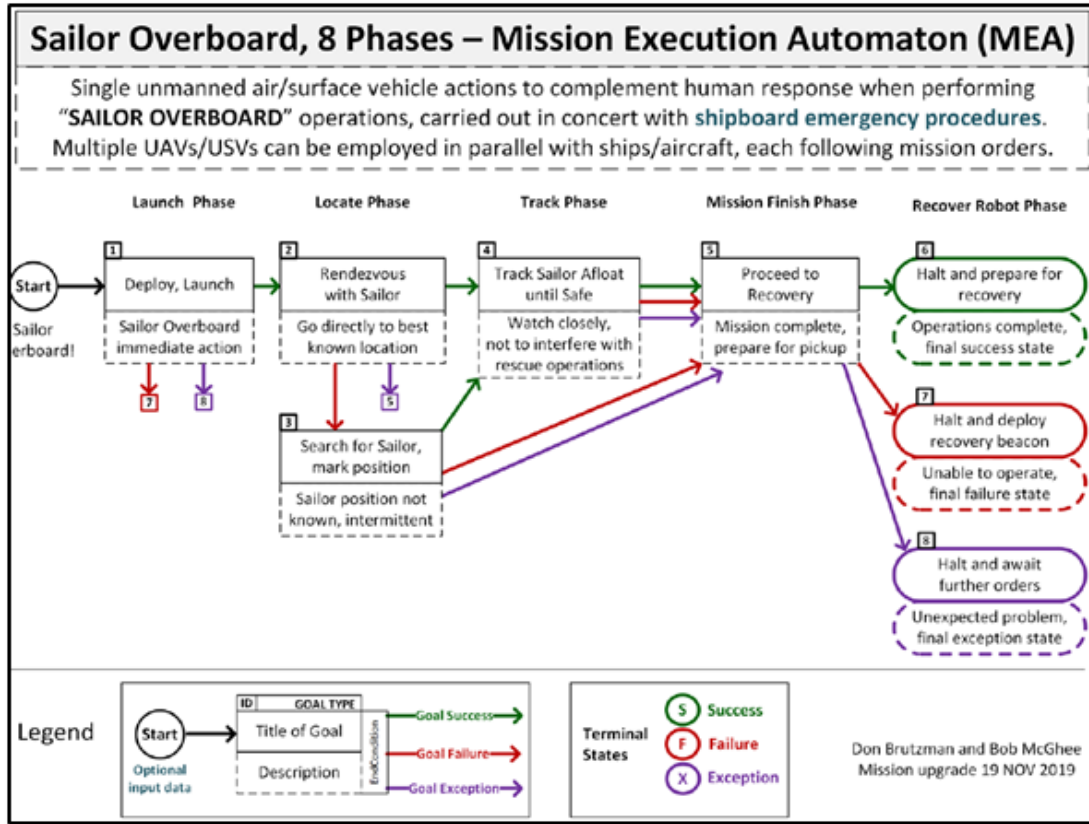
Sailor Overboard, 8 Phases – Mission Execution Automaton (MEA)

Single unmanned air/surface vehicle actions to complement human response when performing "SAILOR OVERBOARD" operations, carried out in concert with shipboard emergency procedures. Multiple UAVs/USVs can be employed in parallel with ships/aircraft, each following mission orders.

Launch Phase

Locate Phase

Track Phase

Mission Finish Phase

Recover Robot Phase

Start

Sailor erboard!

1
Deploy, Launch
Sailor Overboard immediate action

7
8

2
Rendezvous with Sailor
Go directly to best known location

5

3
Search for Sailor, mark position
Sailor position not known, intermittent

4
Track Sailor Afloat until Safe
Watch closely, not to interfere with rescue operations

5
Proceed to Recovery
Mission complete, prepare for pickup

6
Halt and prepare for recovery
Operations complete, final success state

7
Halt and deploy recovery beacon
Unable to operate, final failure state

8
Halt and await further orders
Unexpected problem, final exception state

Legend

Start
Optional input data

ID
GOAL TYPE
Title of Goal
Description
EndCondition

Goal Success
Goal Failure
Goal Exception

Terminal States
S Success
F Failure
X Exception

Don Brutzman and Bob McGhee
Mission upgrade 19 NOV 2019